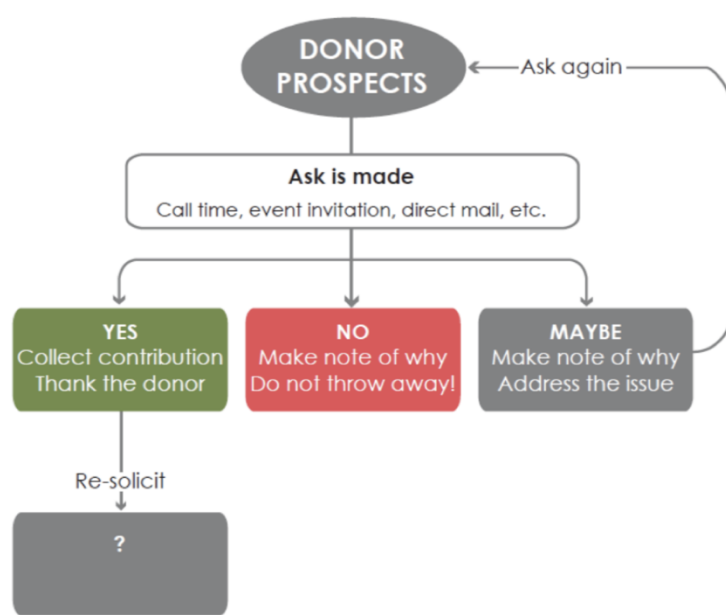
DONOR PROSPECTS

Ask again

Ask is made
Call time, event invitation, direct mail, etc.

YES
Collect contribution
Thank the donor

NO
Make note of why
Do not throw away!

MAYBE
Make note of why
Address the issue

Re-solicit

?